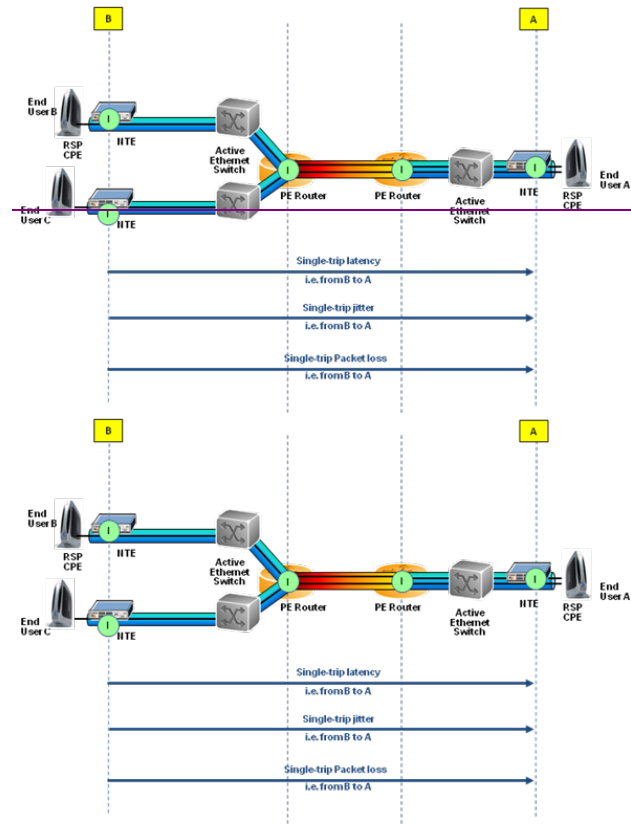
B

A

End User B

RSP CPE

NTE

Active Ethernet Switch

PE Router

PE Router

Active Ethernet Switch

NTE

RSP CPE

End User A

End User C

NTE

Single-trip latency
i.e. from B to A

Single-trip jitter
i.e. from B to A

Single-trip Packet loss
i.e. from B to A

B

A

End User B

RSP CPE

NTE

Active Ethernet Switch

PE Router

PE Router

Active Ethernet Switch

NTE

RSP CPE

End User A

End User C

NTE

Single-trip latency
i.e. from B to A

Single-trip jitter
i.e. from B to A

Single-trip Packet loss
i.e. from B to A